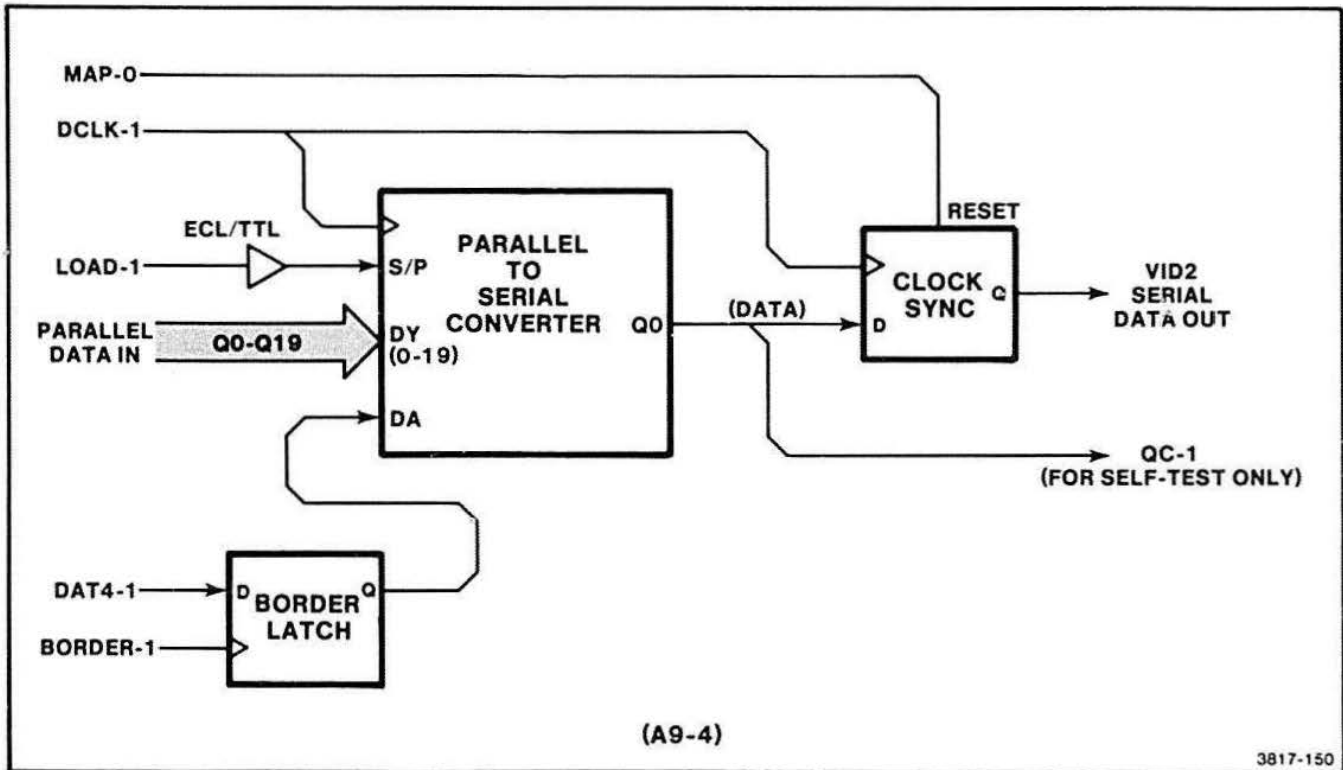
MAP-0
DCLK-1
ECL/TTL
LOAD-1
PARALLEL DATA IN
Q0-Q19
S/P
DY (0-19)
DA
PARALLEL TO SERIAL CONVERTER
Q0
(DATA)
RESET
D
CLOCK SYNC
Q
VID2 SERIAL DATA OUT
QC-1 (FOR SELF-TEST ONLY)
DAT4-1
BORDER-1
D
BORDER LATCH
Q
(A9-4)
3817-150